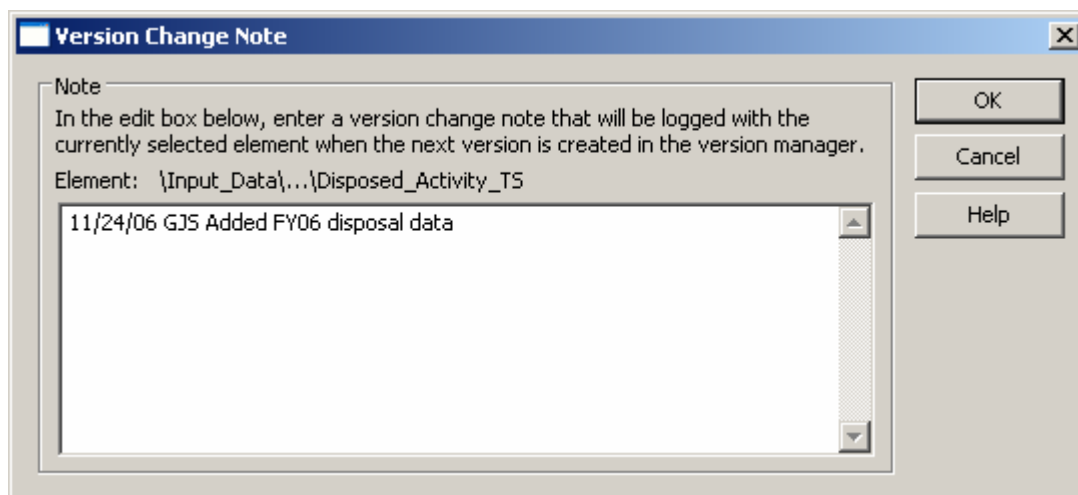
Version Change Note

Note

In the edit box below, enter a version change note that will be logged with the currently selected element when the next version is created in the version manager.

Element: \Input_Data\...\Disposed_Activity_TS

11/24/06 GJS Added FY06 disposal data

OK

Cancel

Help